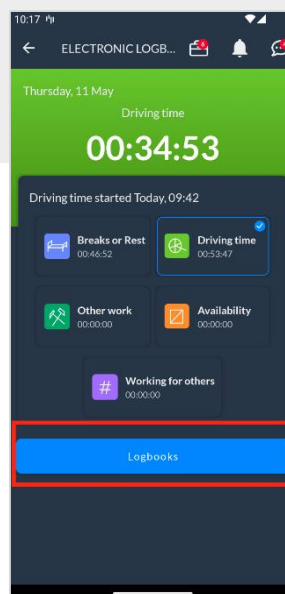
10:17

ELECTRONIC LOGB...

Thursday, 11 May

Driving time

00:34:53

Driving time started Today, 09:42

Breaks or Rest
00:46:52

Driving time
00:53:47

Other work
00:00:00

Availability
00:00:00

Working for others
00:00:00

Logbooks